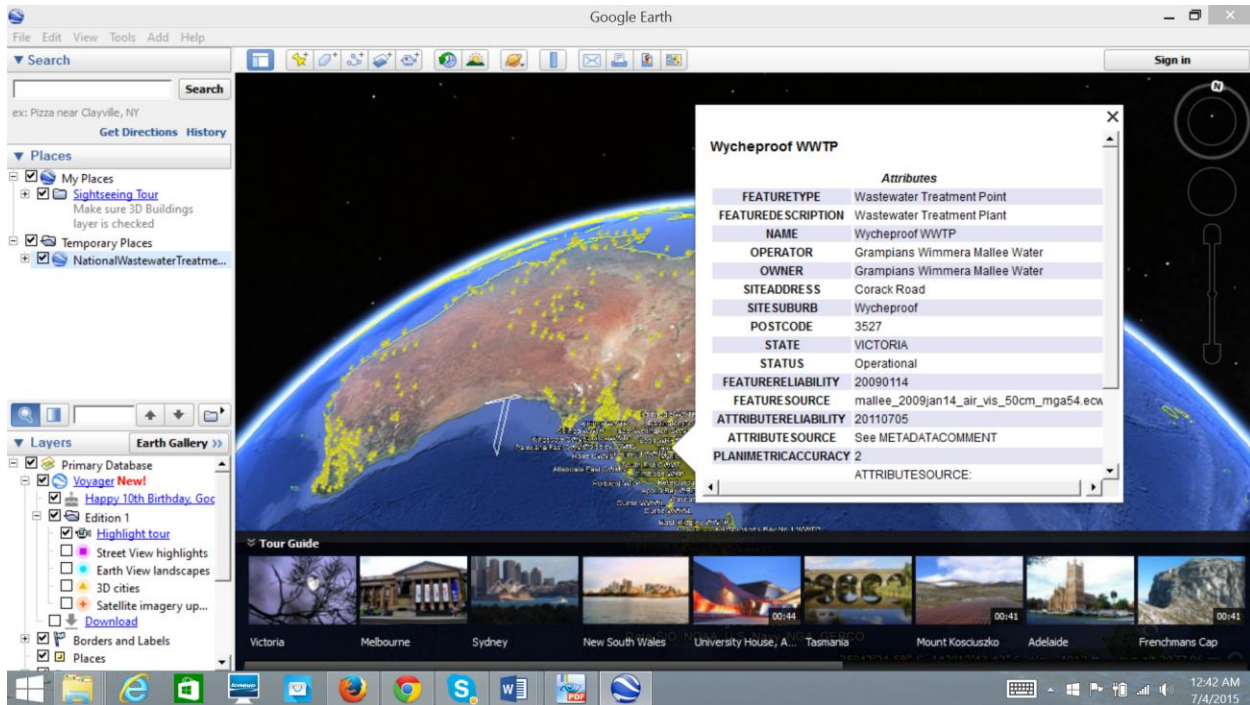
Google Earth

File Edit View Tools Add Help

▼ Search

Search

ex: Pizza near Clayville, NY

Get Directions History

▼ Places

My Places

Sightseeing Tour

Make sure 3D Buildings layer is checked

Temporary Places

NationalWastewaterTreatme...

▼ Layers

Earth Gallery »

Primary Database

Voyager New!

Happy 10th Birthday, Goc

Edition 1

Highlight tour

Street View highlights

Earth View landscapes

3D cities

Satellite imagery up...

Download

Borders and Labels

Places

Sign in

Wycheproof WWTP

| Attributes | |
|---|---|
| FEATURETYPE | Wastewater Treatment Point |
| FEATUREDESCRIPTION | Wastewater Treatment Plant |
| NAME | Wycheproof WWTP |
| OPERATOR | Grampians Wimmera Mallee Water |
| OWNER | Grampians Wimmera Mallee Water |
| SITEADDRESS | Corack Road |
| SITESUBURB | Wycheproof |
| POSTCODE | 3527 |
| STATE | VICTORIA |
| STATUS | Operational |
| FEATURERELIABILITY | 20090114 |
| FEATURESOURCE | mallee_2009jan14_air_vis_50cm_mga54.ecw |
| ATTRIBUTERELIABILITY | 20110705 |
| ATTRIBUTESOURCE | See METADATACOMMENT |
| PLANIMETRICACCURACY | 2 |
| | ATTRIBUTESOURCE: |

Tour Guide

Victoria

Melbourne

Sydney

New South Wales

00:44

University House, A...

Tasmania

00:41

Mount Kosciuszko

Adelaide

00:41

Frenchmans Cap

12:42 AM
7/4/2015